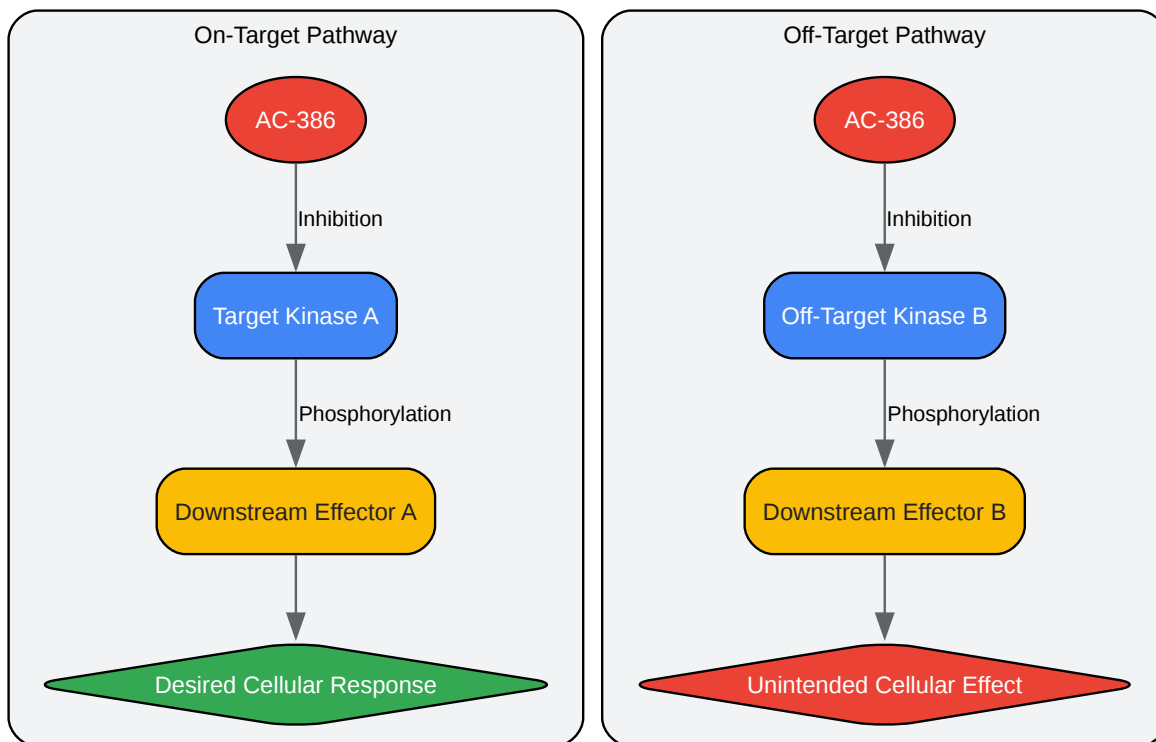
On-Target Pathway

AC-386

Inhibition

Target Kinase A

Phosphorylation

Downstream Effector A

Desired Cellular Response

Off-Target Pathway

AC-386

Inhibition

Off-Target Kinase B

Phosphorylation

Downstream Effector B

Unintended Cellular Effect